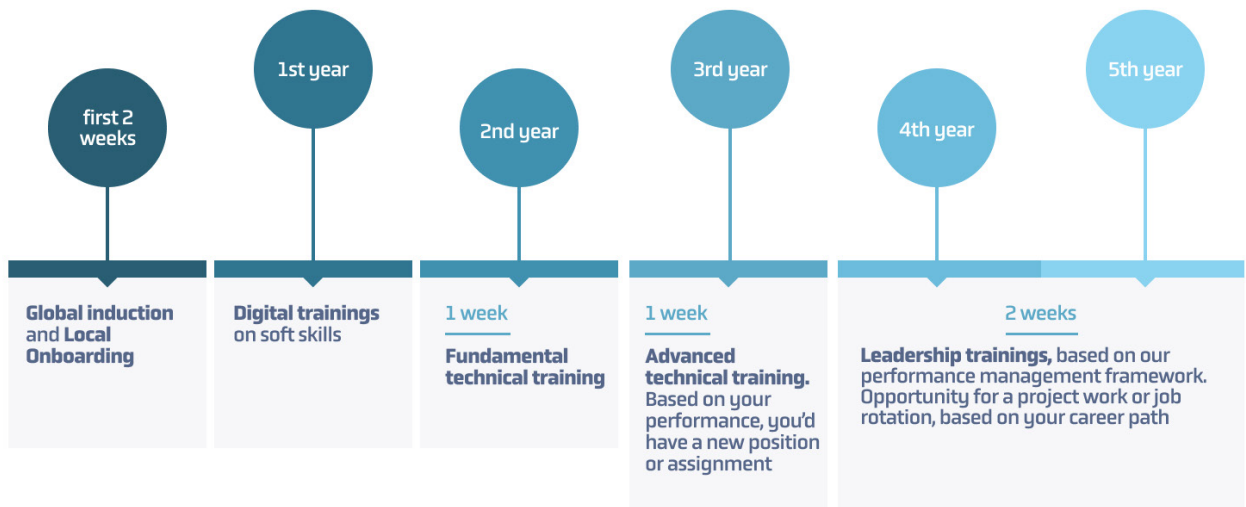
first 2 weeks

1st year

2nd year

3rd year

4th year

5th year

Global induction and Local Onboarding

Digital trainings on soft skills

1 week

Fundamental technical training

1 week

Advanced technical training. Based on your performance, you'd have a new position or assignment

2 weeks

Leadership trainings, based on our performance management framework. Opportunity for a project work or job rotation, based on your career path